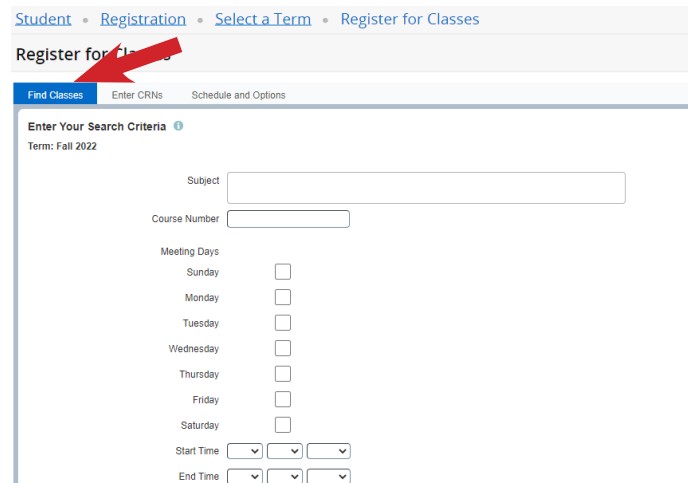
Student • Registration • Select a Term • Register for Classes

Register for Cl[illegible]s

Find Classes Enter CRNs Schedule and Options

Enter Your Search Criteria

Term: Fall 2022

Subject

Course Number

Meeting Days

Sunday

Monday

Tuesday

Wednesday

Thursday

Friday

Saturday

Start Time

End Time